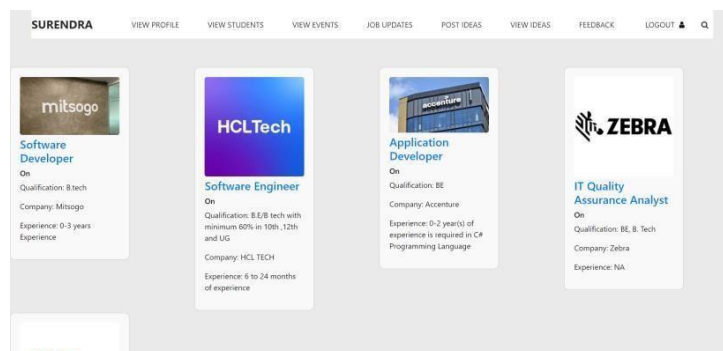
SURENDRA VIEW PROFILE VIEW STUDENTS VIEW EVENTS JOB UPDATES POST IDEAS VIEW IDEAS FEEDBACK LOGOUT

mitsogo

Software Developer

On

Qualification: B.tech

Company: Mitsogo

Experience: 0-3 years Experience

HCLTech

Software Engineer

On

Qualification: B.E/B tech with minimum 60% in 10th ,12th and UG

Company: HCL TECH

Experience: 6 to 24 months of experience

accenture

Application Developer

On

Qualification: BE

Company: Accenture

Experience: 0-2 year(s) of experience is required in C# Programming Language

ZEBRA

IT Quality Assurance Analyst

On

Qualification: BE, B. Tech

Company: Zebra

Experience: NA